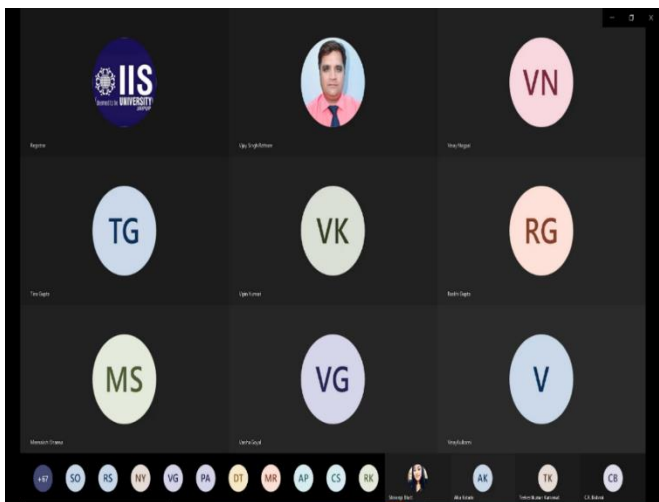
IIS UNIVERSITY
JAIPUR

Registrar

Vijay Singh Rathore

VN

Vinay Nagpal

TG

Tina Gupta

VK

Vipin Kumar

RG

Rashmi Gupta

MS

Meenakshi Sharma

VG

Varsha Goyal

V

Vinay Kulkarni

+67 SO RS NY VG PA DT MR AP CS RK

Shivangi Mital

AK

Alka Kataria

TK

Tarkesh Kumar Kushwaha

CB

C.K. Bishnoi